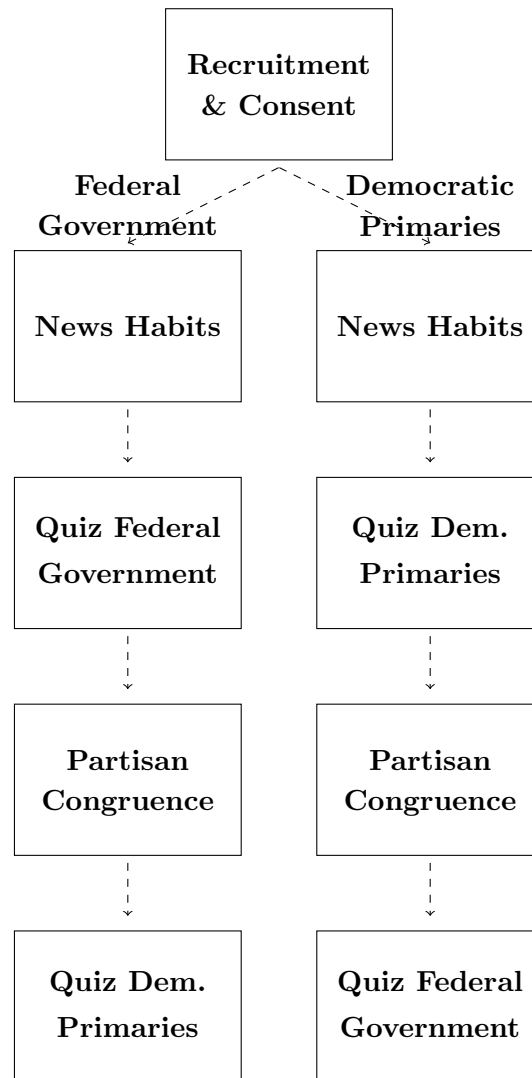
Recruitment & Consent

Federal Government

Democratic Primaries

News Habits

News Habits

Quiz Federal Government

Quiz Dem. Primaries

Partisan Congruence

Partisan Congruence

Quiz Dem. Primaries

Quiz Federal Government